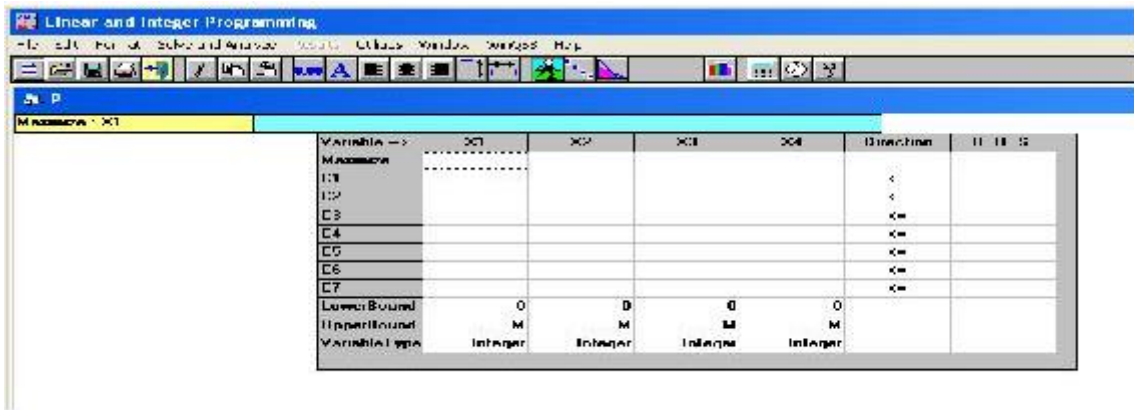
Linear and Integer Programming

File Edit Format Solve and Analyze Results Utilities Window WinQSB Help

P

Maximize : X1

| Variable --> | X1 | X2 | X3 | X4 | Direction | R. H. S. |
|---|---|---|---|---|---|---|
| Maximize | | | | | | |
| C1 | | | | | < | |
| C2 | | | | | < | |
| C3 | | | | | <= | |
| C4 | | | | | <= | |
| C5 | | | | | <= | |
| C6 | | | | | <= | |
| C7 | | | | | <= | |
| LowerBound | 0 | 0 | 0 | 0 | | |
| UpperBound | M | M | M | M | | |
| VariableType | Integer | Integer | Integer | Integer | | |